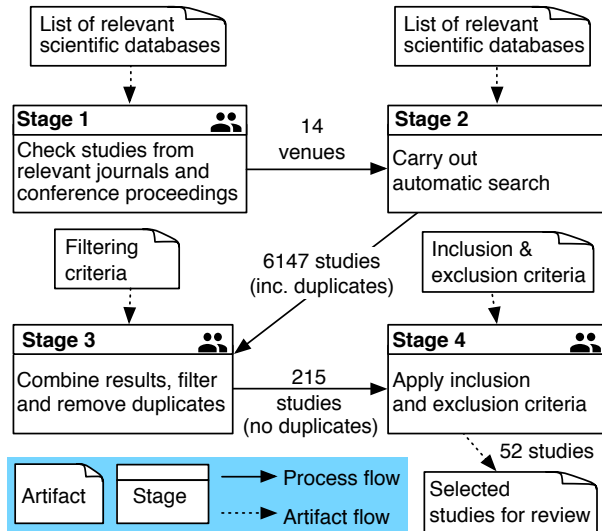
List of relevant scientific databases

List of relevant scientific databases

Stage 1

Check studies from relevant journals and conference proceedings

14 venues

Stage 2

Carry out automatic search

Filtering criteria

6147 studies (inc. duplicates)

Inclusion & exclusion criteria

Stage 3

Combine results, filter and remove duplicates

215 studies (no duplicates)

Stage 4

Apply inclusion and exclusion criteria

52 studies

Selected studies for review

Artifact

Stage

Process flow

Artifact flow